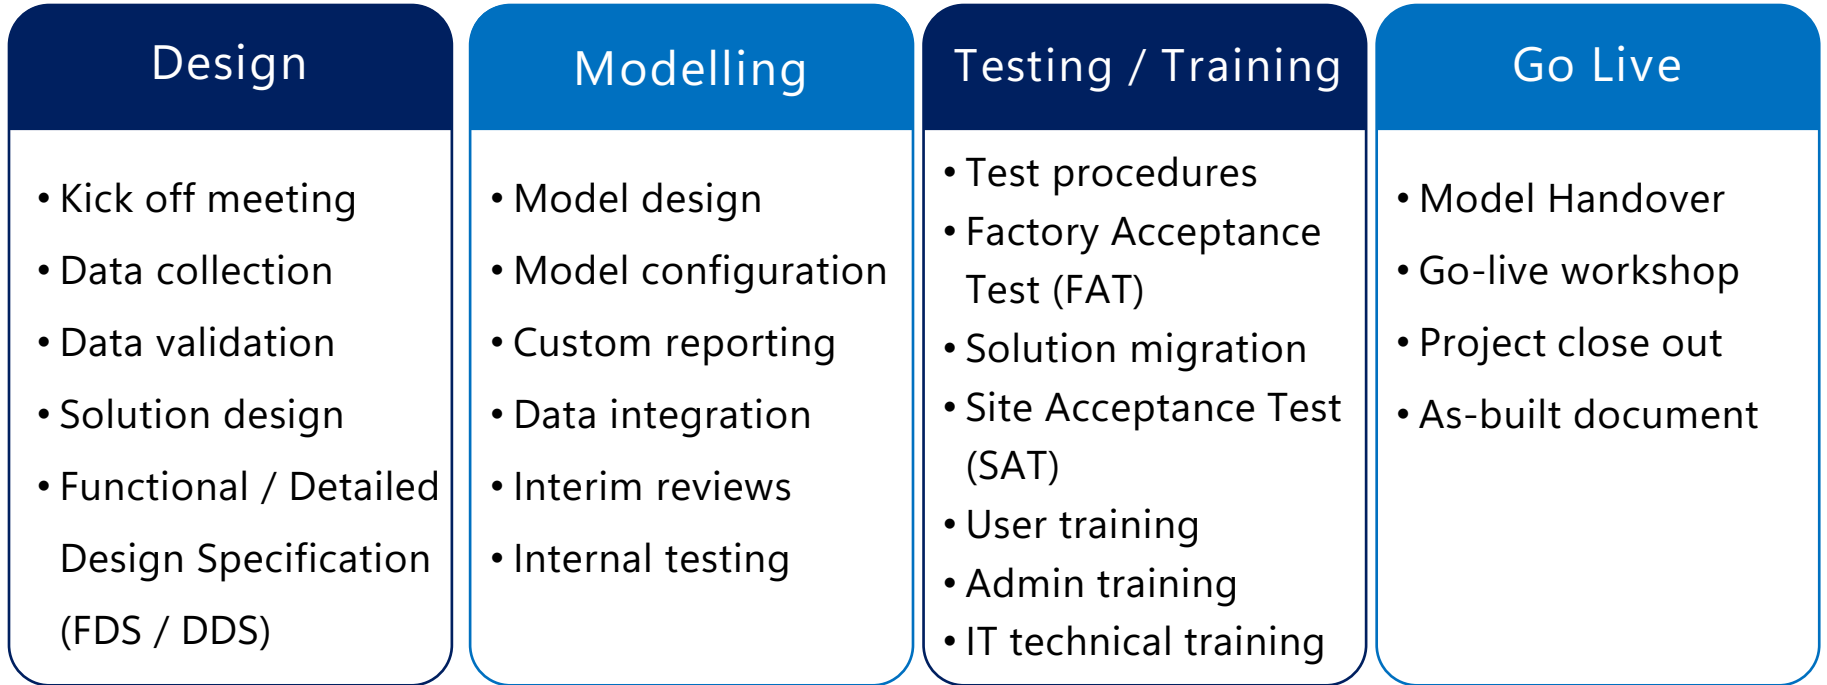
Design

• Kick off meeting
• Data collection
• Data validation
• Solution design
• Functional / Detailed Design Specification (FDS / DDS)

Modelling

• Model design
• Model configuration
• Custom reporting
• Data integration
• Interim reviews
• Internal testing

Testing / Training

• Test procedures
• Factory Acceptance Test (FAT)
• Solution migration
• Site Acceptance Test (SAT)
• User training
• Admin training
• IT technical training

Go Live

• Model Handover
• Go-live workshop
• Project close out
• As-built document